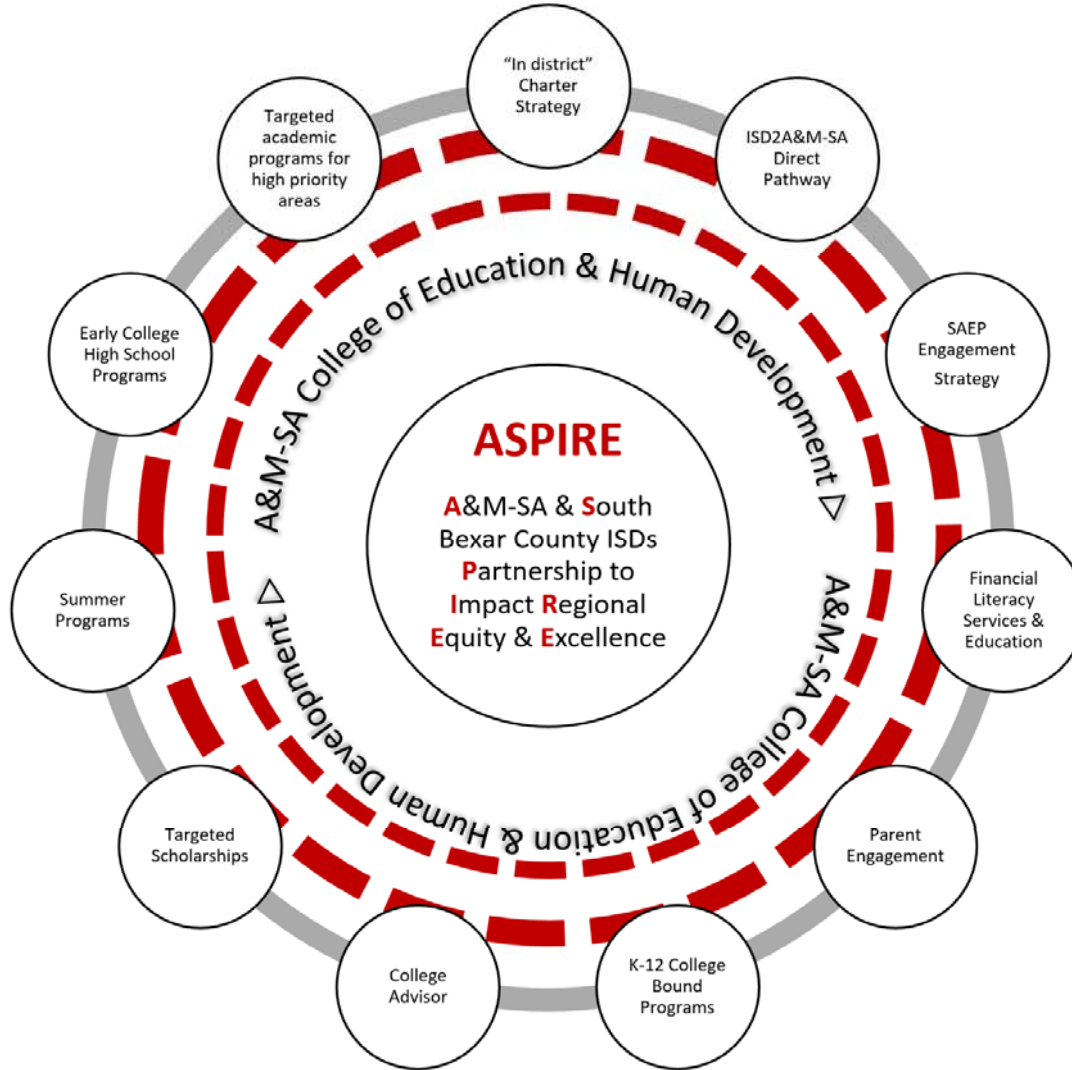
"In district" Charter Strategy

ISD2A&M-SA Direct Pathway

SAEP Engagement Strategy

Financial Literacy Services & Education

Parent Engagement

K-12 College Bound Programs

College Advisor

Targeted Scholarships

Summer Programs

Early College High School Programs

Targeted academic programs for high priority areas

A&M-SA College of Education & Human Development ▷

A&M-SA College of Education & Human Development ▷

ASPIRE

A&M-SA & South Bexar County ISDs Partnership to Impact Regional Equity & Excellence